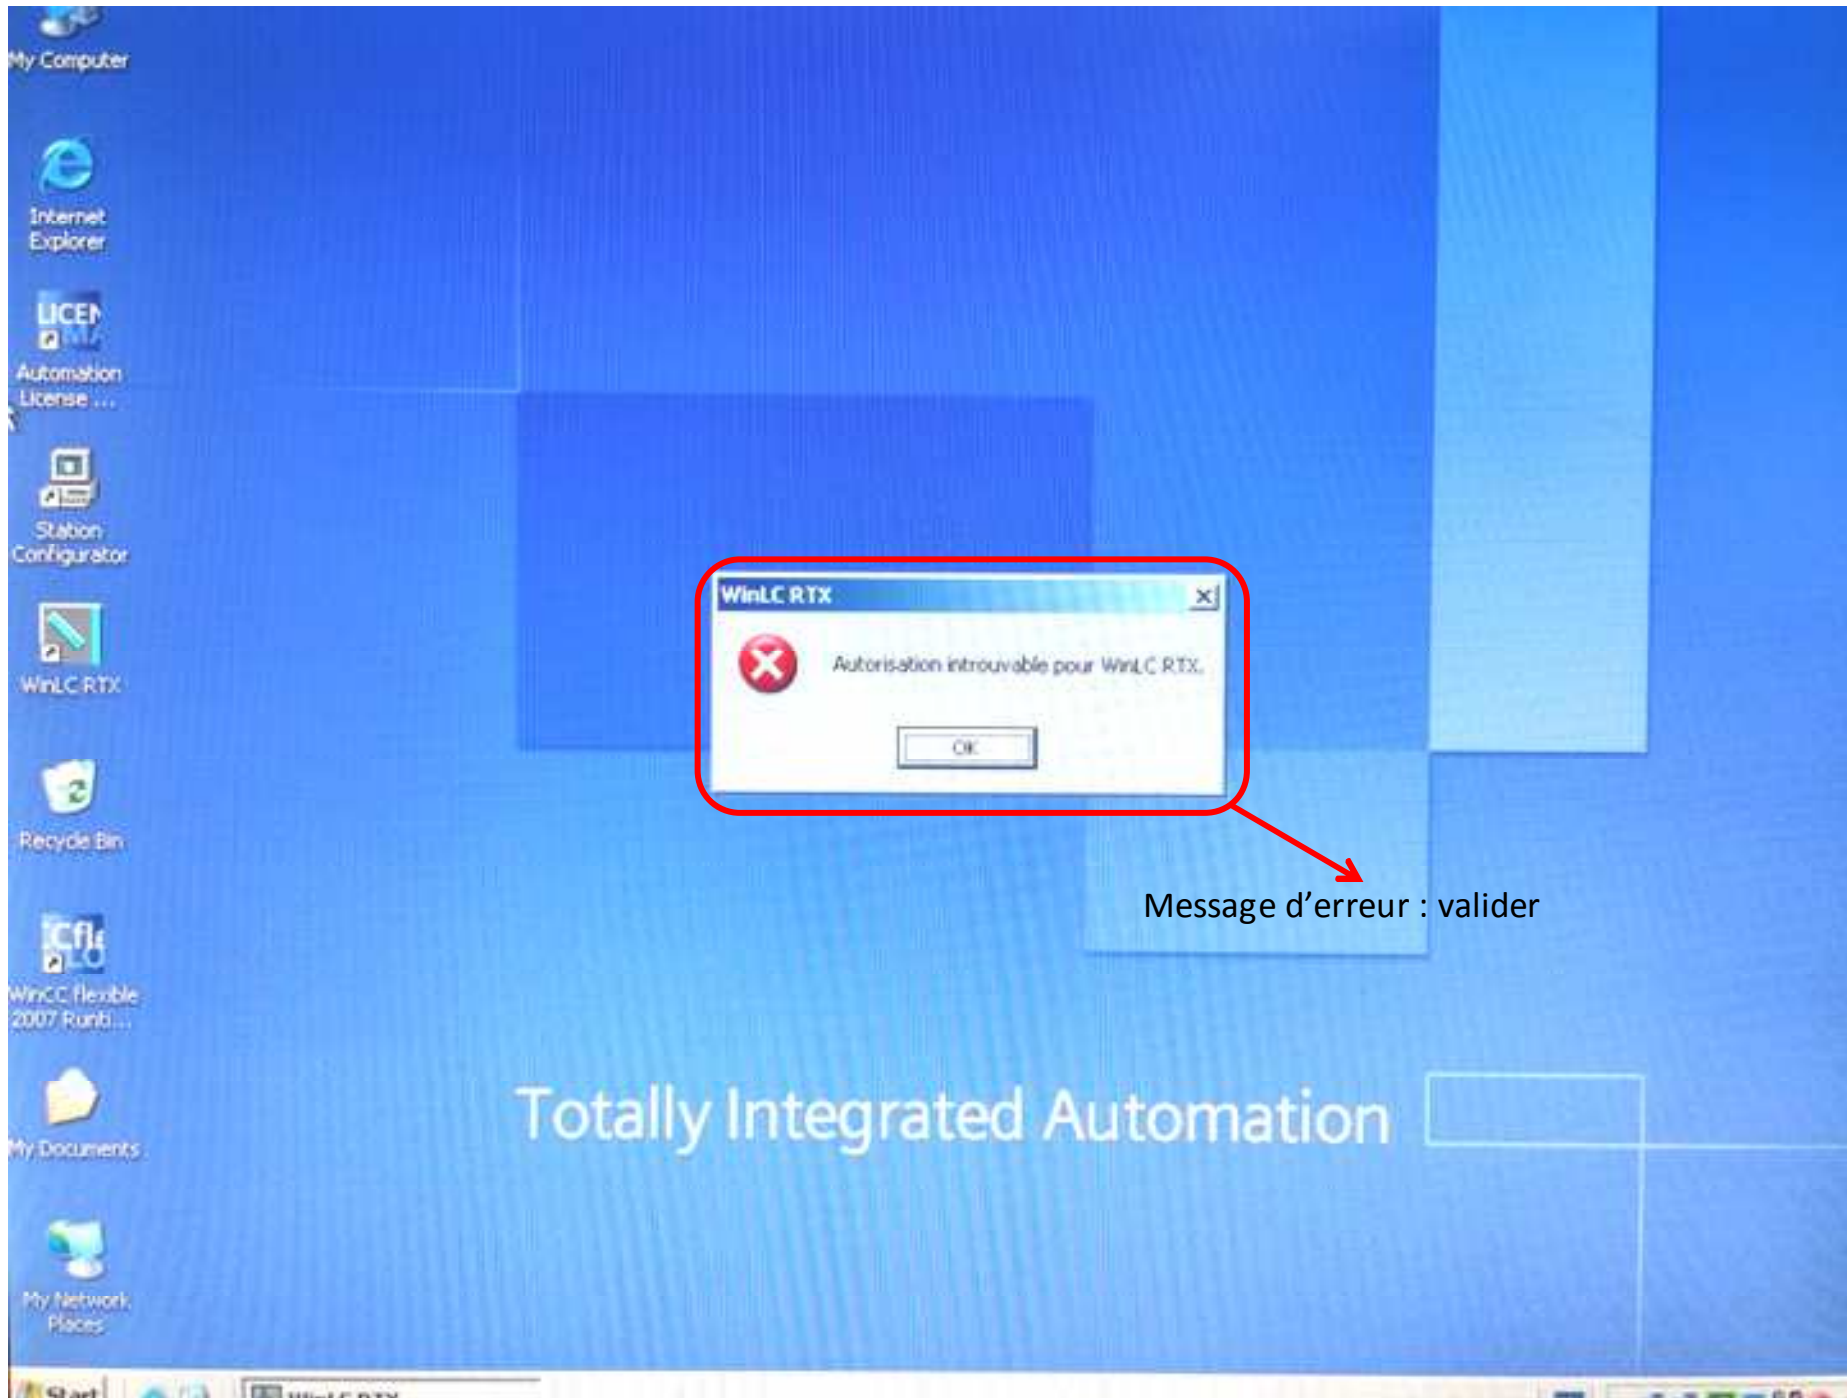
My Computer

Internet Explorer

LICEN

Automation License ...

Station Configurator

WinLC RTX

Recycle Bin

Cfle

WinCC flexible 2007 Runti...

My Documents

My Network Places

WinLC RTX

Autorisation introuvable pour WinLC RTX.

OK

Message d'erreur : valider

Totally Integrated Automation

Start

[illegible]